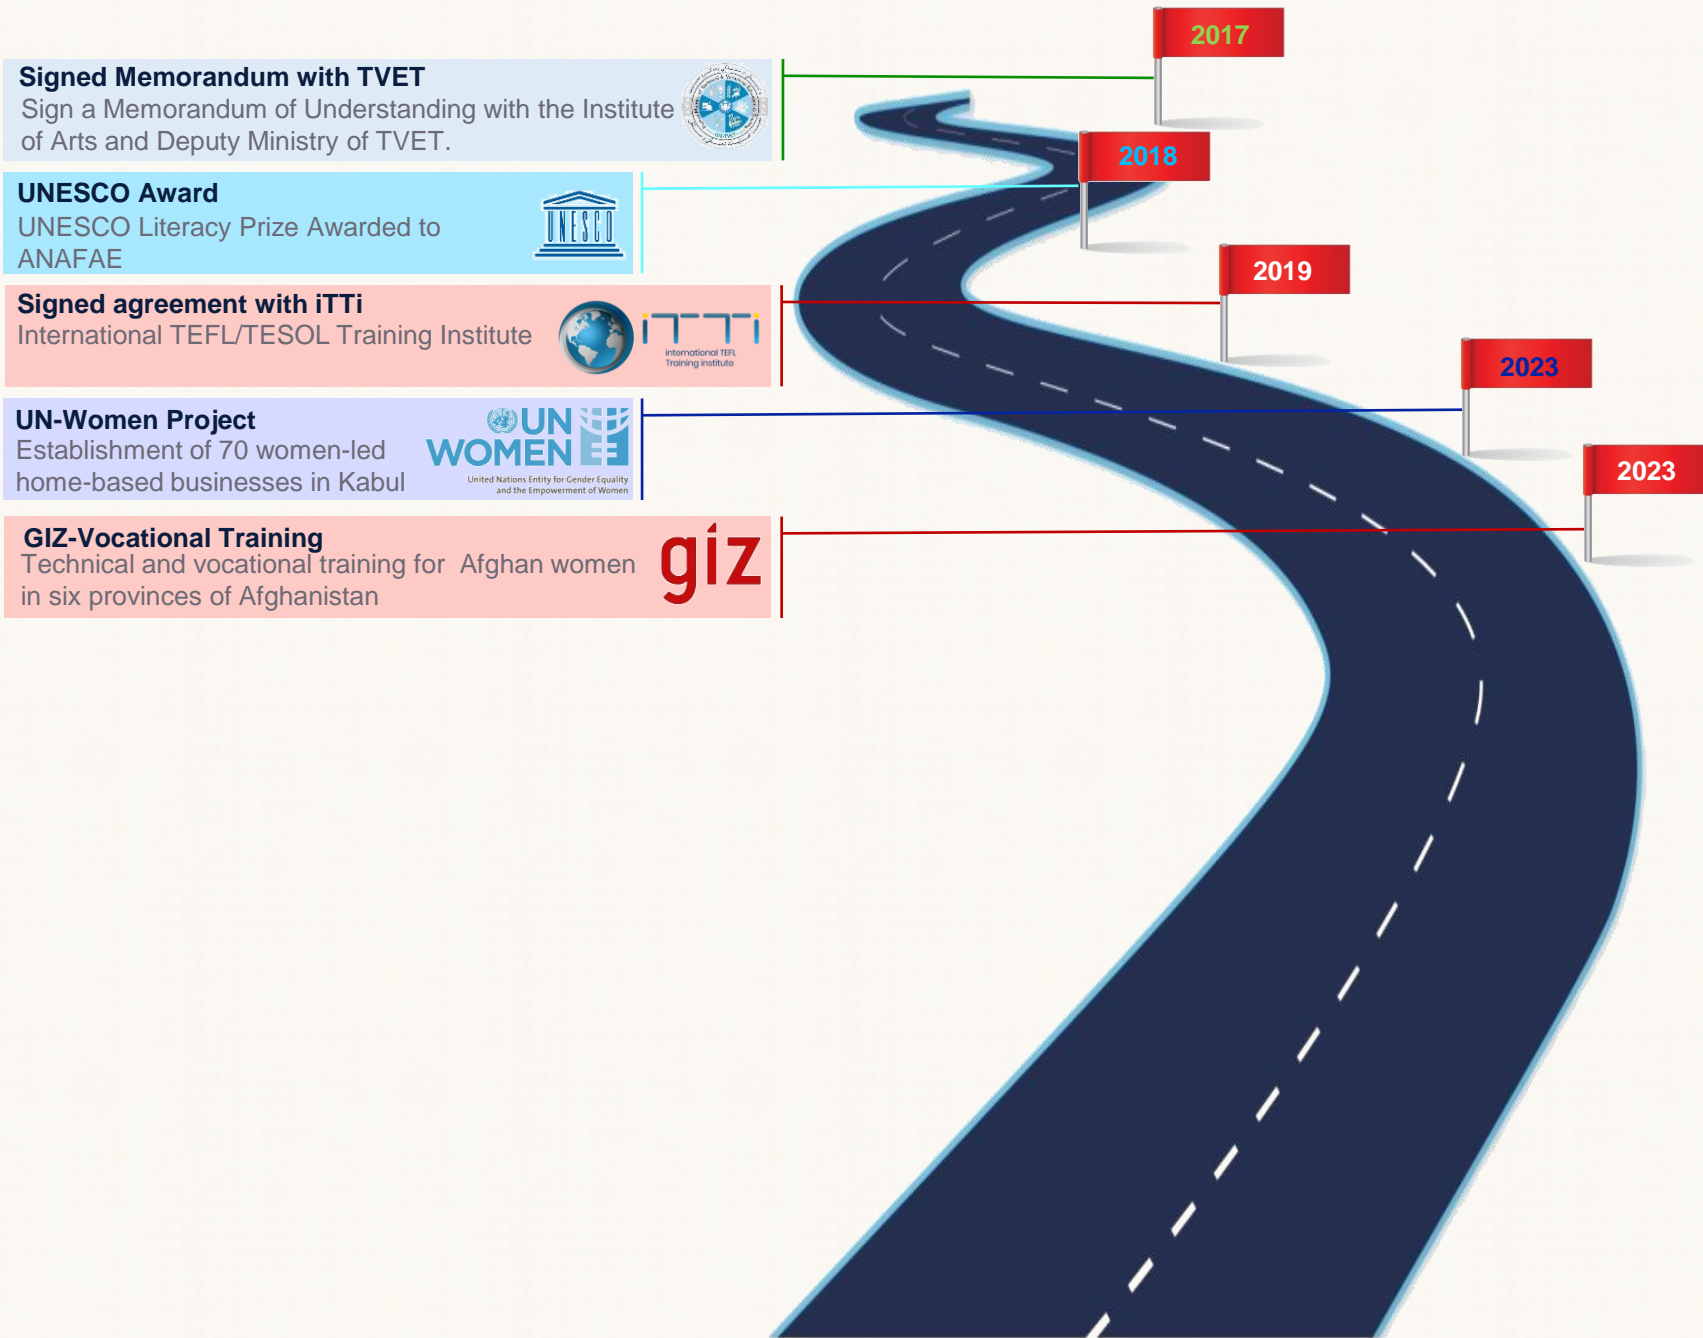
2017

Signed Memorandum with TVET
Sign a Memorandum of Understanding with the Institute of Arts and Deputy Ministry of TVET.

2018

UNESCO Award
UNESCO Literacy Prize Awarded to ANAFAE

UNESCO

2019

Signed agreement with iTTi
International TEFL/TESOL Training Institute

iTTi
International TEFL Training Institute

2023

UN-Women Project
Establishment of 70 women-led home-based businesses in Kabul

UN WOMEN
United Nations Entity for Gender Equality and the Empowerment of Women

2023

GIZ-Vocational Training
Technical and vocational training for Afghan women in six provinces of Afghanistan

giz